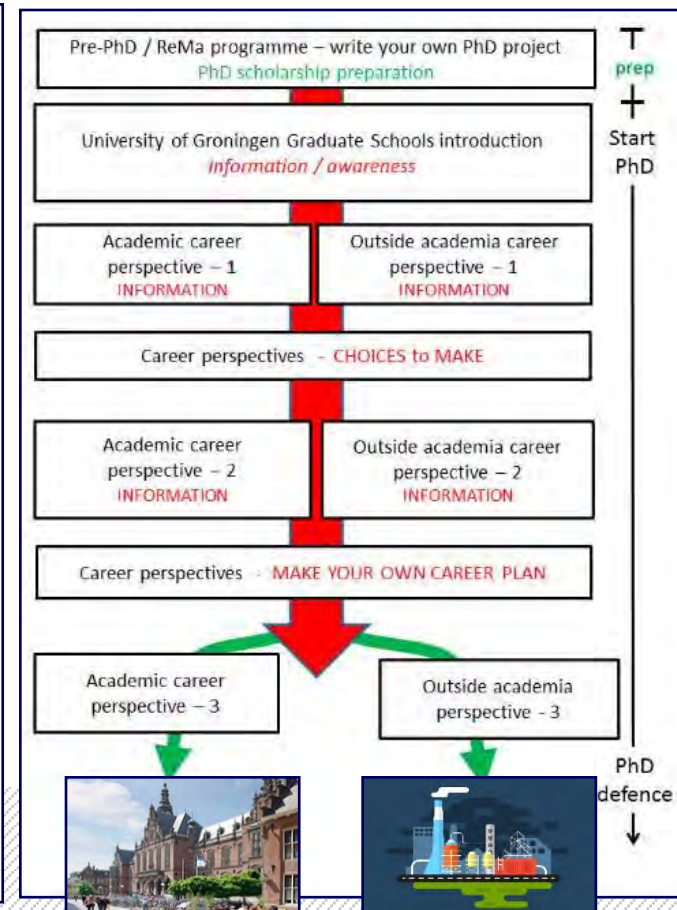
Pre-PhD / ReMa programme – write your own PhD project
PhD scholarship preparation

prep

University of Groningen Graduate Schools introduction
Information / awareness

Start PhD

Academic career perspective – 1
INFORMATION

Outside academia career perspective – 1
INFORMATION

Career perspectives - CHOICES to MAKE

Academic career perspective – 2
INFORMATION

Outside academia career perspective – 2
INFORMATION

Career perspectives - MAKE YOUR OWN CAREER PLAN

Academic career perspective – 3

Outside academia perspective - 3

PhD defence